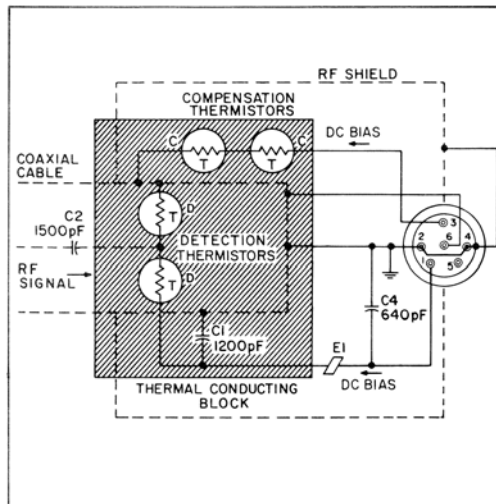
RF SHIELD

COMPENSATION THERMISTORS

C

C

T

T

DC BIAS

COAXIAL CABLE

D

T

C2 1500pF

DETECTION THERMISTORS

RF SIGNAL

D

T

C1 1200pF

C4 640pF

E1

DC BIAS

THERMAL CONDUCTING BLOCK

3

2

6

4

1

5